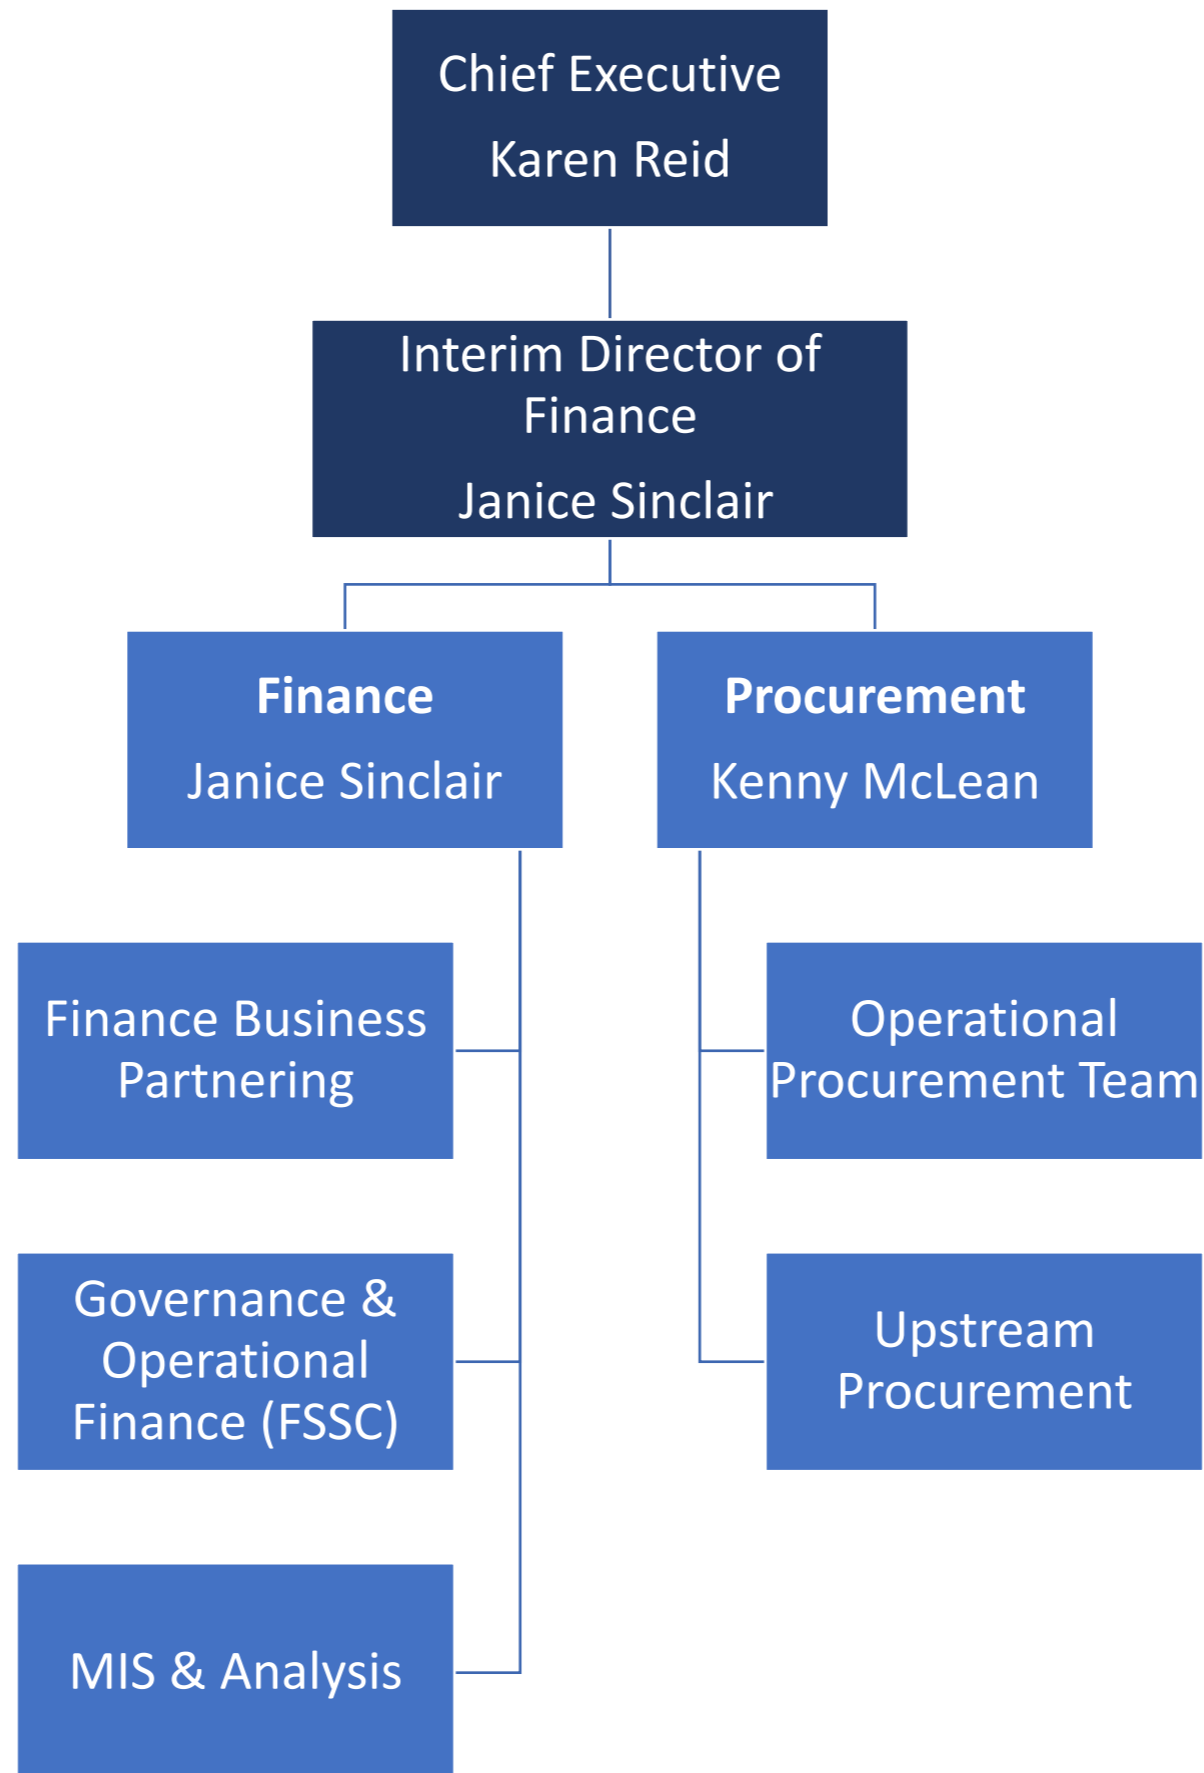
Chief Executive

Karen Reid

Interim Director of Finance

Janice Sinclair

**Finance**

Janice Sinclair

**Procurement**

Kenny McLean

Finance Business Partnering

Governance & Operational Finance (FSSC)

MIS & Analysis

Operational Procurement Team

Upstream Procurement